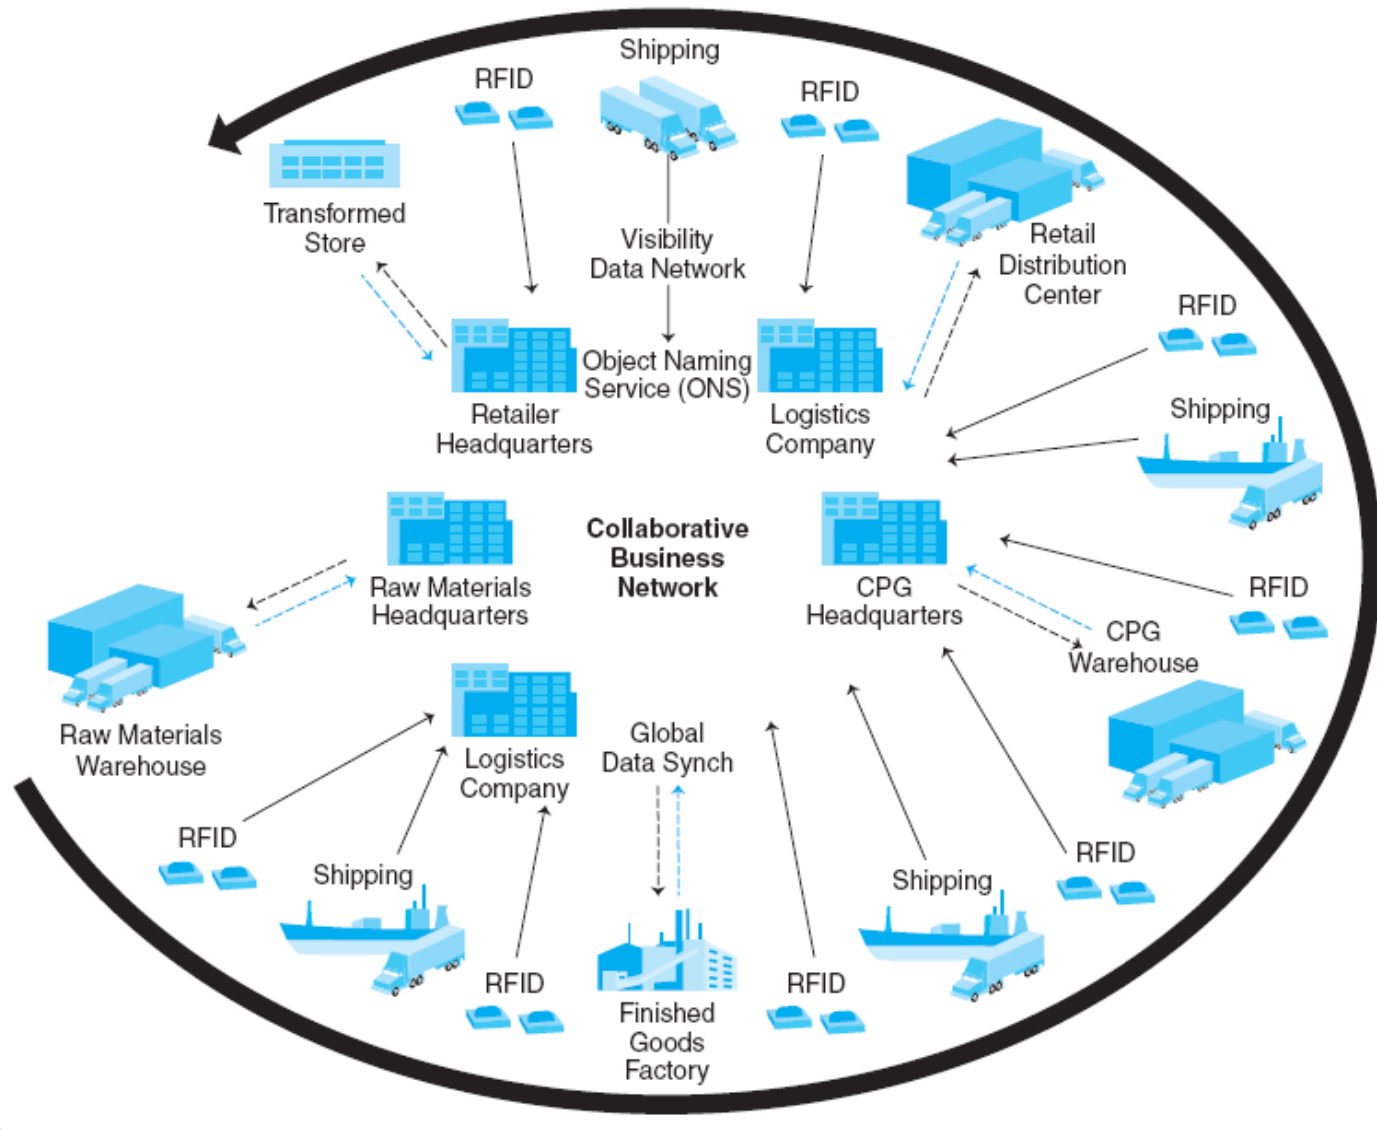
Shipping

RFID

RFID

Transformed Store

Visibility Data Network

Retail Distribution Center

Object Naming Service (ONS)

Retailer Headquarters

Logistics Company

RFID

Shipping

Collaborative Business Network

Raw Materials Headquarters

CPG Headquarters

RFID

CPG Warehouse

Raw Materials Warehouse

Logistics Company

Global Data Synch

RFID

RFID

Shipping

Shipping

RFID

RFID

Finished Goods Factory